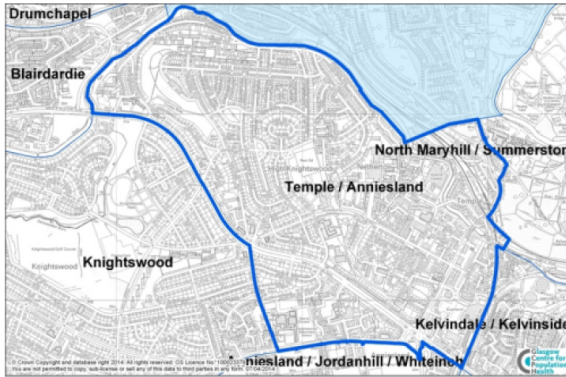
Drumchapel

Blairdardie

North Maryhill / Summerston

Temple / Anniesland

Knightswood

Knightswood

Kelvindale / Kelvinside

© Crown Copyright and database right 2014. All rights reserved. OS Licence No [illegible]
You are not permitted to copy, sub-license or sell any of this data to third parties in any form. 07-04-2014

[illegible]niesland / Jordanhill / Whiteinch

Glasgow Centre for Population Health